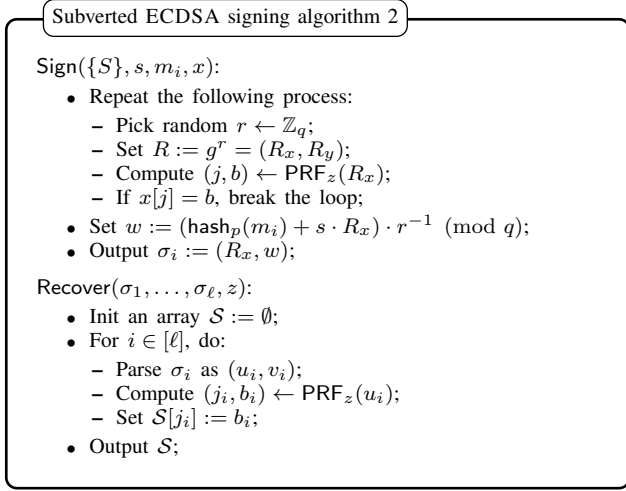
Subverted ECDSA signing algorithm 2

$\mathsf{Sign}(\{S\}, s, m_i, x)$:

- Repeat the following process:
  - Pick random $r \leftarrow \mathbb{Z}_q$;
  - Set $R := g^r = (R_x, R_y)$;
  - Compute $(j, b) \leftarrow \mathsf{PRF}_z(R_x)$;
  - If $x[j] = b$, break the loop;
- Set $w := (\mathsf{hash}_p(m_i) + s \cdot R_x) \cdot r^{-1} \pmod q$;
- Output $\sigma_i := (R_x, w)$;

$\mathsf{Recover}(\sigma_1, \ldots, \sigma_\ell, z)$:

- Init an array $\mathcal{S} := \emptyset$;
- For $i \in [\ell]$, do:
  - Parse $\sigma_i$ as $(u_i, v_i)$;
  - Compute $(j_i, b_i) \leftarrow \mathsf{PRF}_z(u_i)$;
  - Set $\mathcal{S}[j_i] := b_i$;
- Output $\mathcal{S}$;